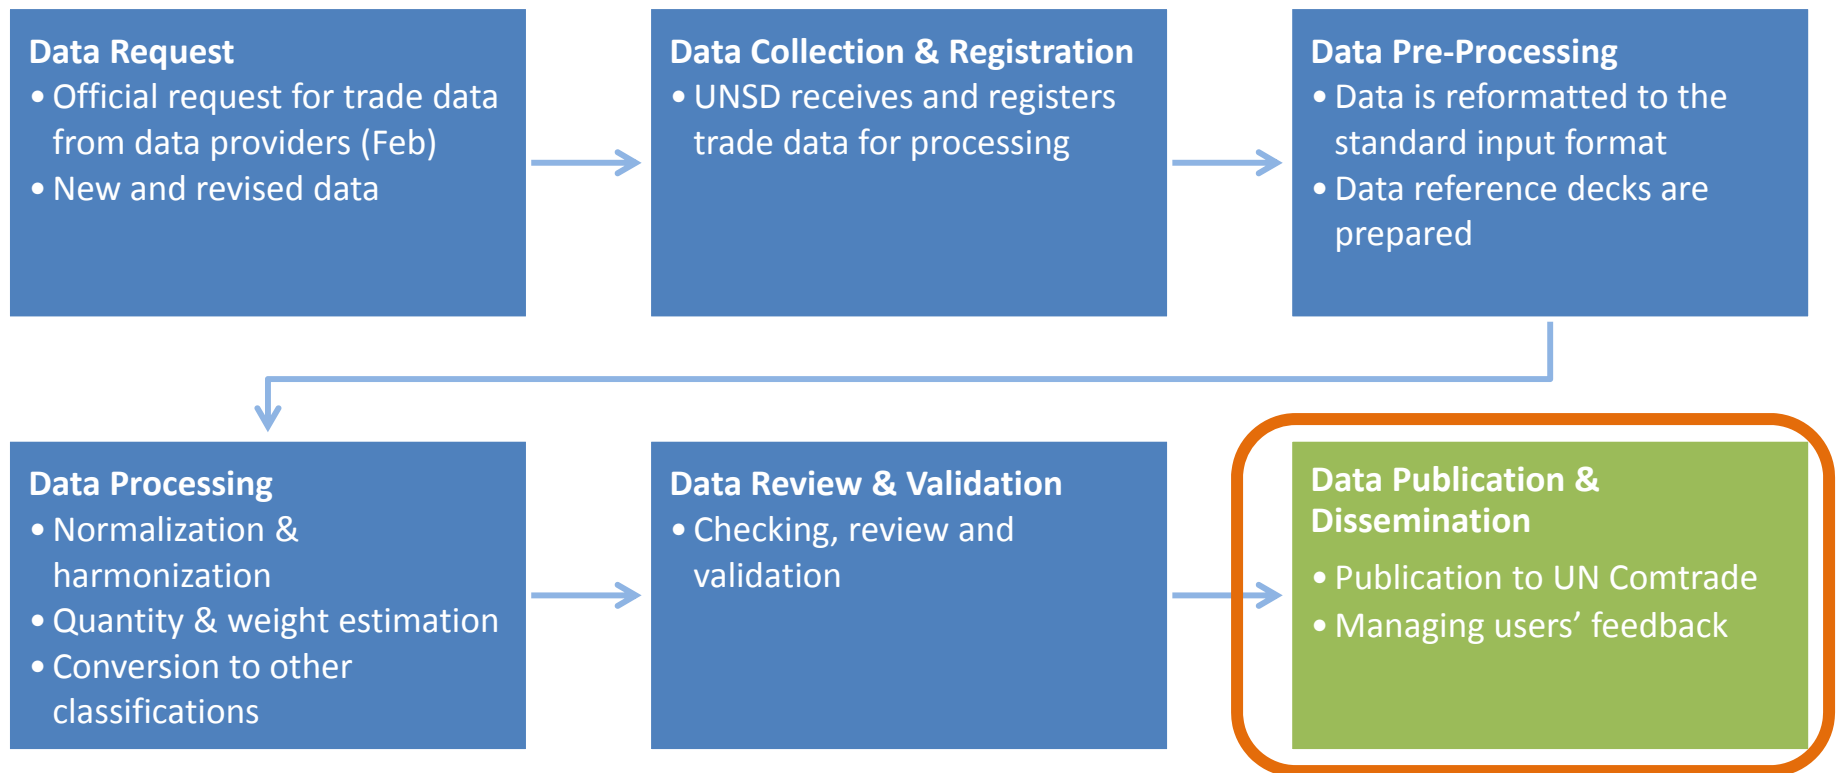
Data Request
• Official request for trade data from data providers (Feb)
• New and revised data

Data Collection & Registration
• UNSD receives and registers trade data for processing

Data Pre-Processing
• Data is reformatted to the standard input format
• Data reference decks are prepared

Data Processing
• Normalization & harmonization
• Quantity & weight estimation
• Conversion to other classifications

Data Review & Validation
• Checking, review and validation

Data Publication & Dissemination
• Publication to UN Comtrade
• Managing users' feedback